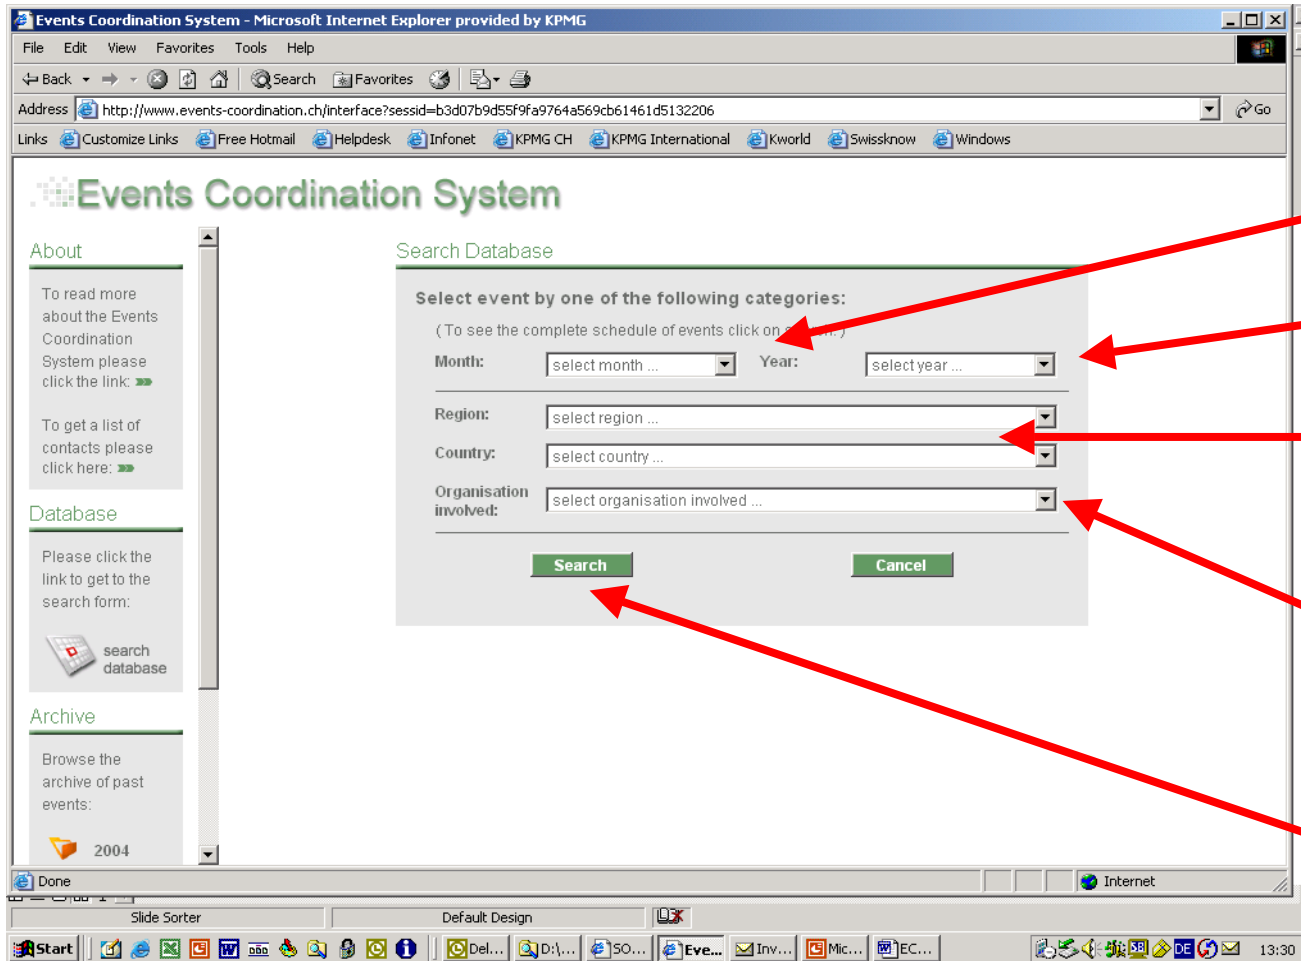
Events Coordination System - Microsoft Internet Explorer provided by KPMG

File Edit View Favorites Tools Help

Back Search Favorites

Address http://www.events-coordination.ch/interface?sessid=b3d07b9d55f9fa9764a569cb61461d5132206 Go

Links Customize Links Free Hotmail Helpdesk Infonet KPMG CH KPMG International Kworld Swissknow Windows

Events Coordination System

About

To read more about the Events Coordination System please click the link:

To get a list of contacts please click here:

Database

Please click the link to get to the search form:

search database

Archive

Browse the archive of past events:

2004

Search Database

Select event by one of the following categories:

( To see the complete schedule of events click on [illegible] )

Month: select month ...

Year: select year ...

Region: select region ...

Country: select country ...

Organisation involved: select organisation involved ...

Search Cancel

Done Internet

Slide Sorter Default Design

Start Del... D:\... SO... Eve... Inv... Mic... EC... DE 13:30